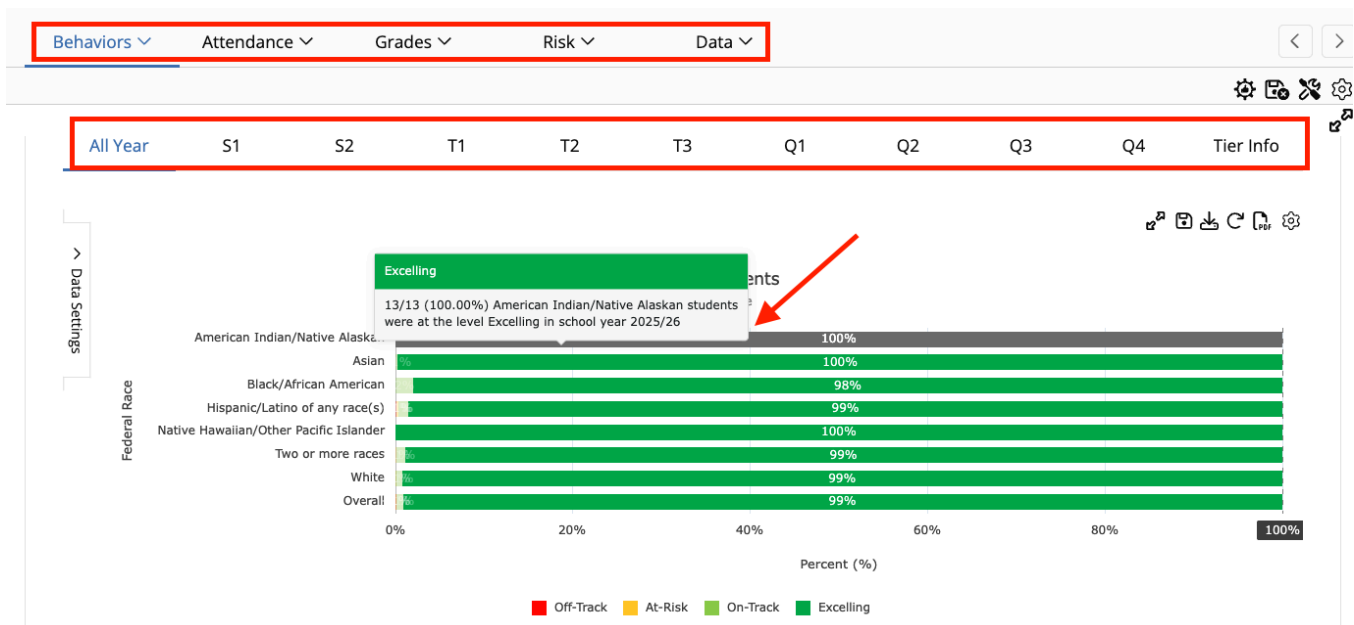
Behaviors Attendance Grades Risk Data

All Year S1 S2 T1 T2 T3 Q1 Q2 Q3 Q4 Tier Info

Data Settings

Excelling

13/13 (100.00%) American Indian/Native Alaskan students were at the level Excelling in school year 2025/26

ents

Federal Race

American Indian/Native Alaska… 100%
Asian 100%
Black/African American 98%
Hispanic/Latino of any race(s) 99%
Native Hawaiian/Other Pacific Islander 100%
Two or more races 99%
White 99%
Overall 99%

0% 20% 40% 60% 80% 100%

Percent (%)

Off-Track At-Risk On-Track Excelling